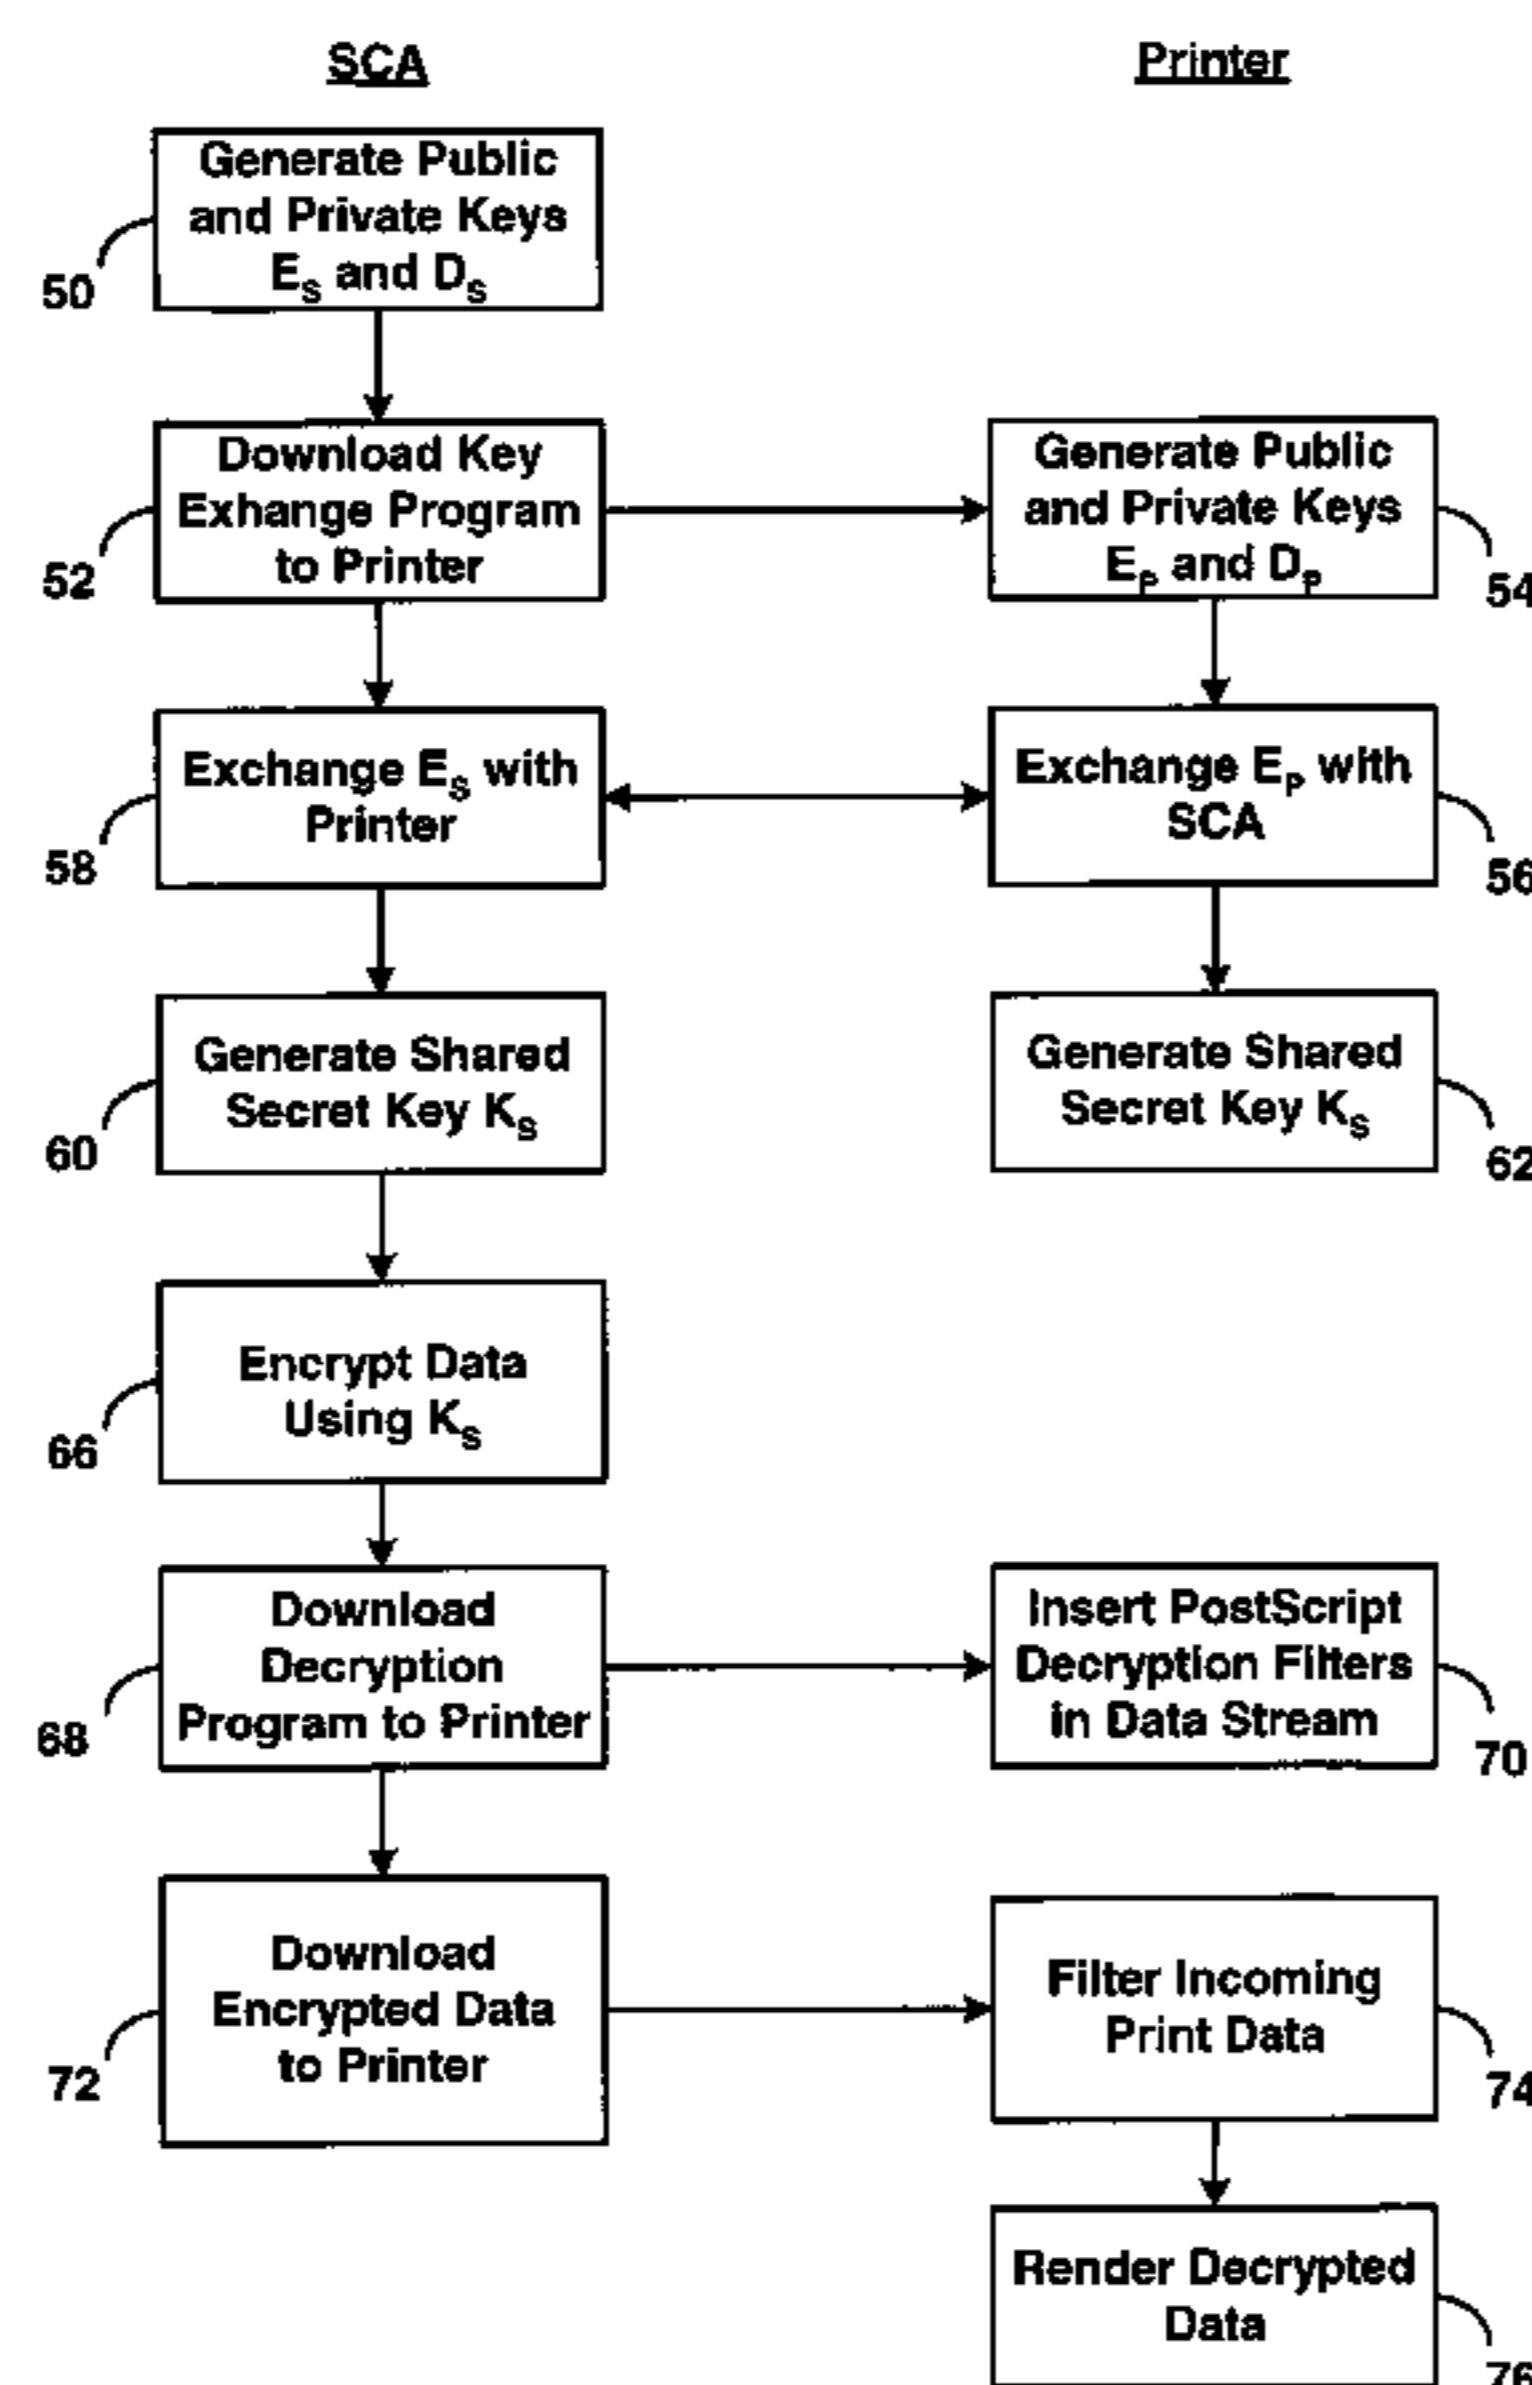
SCA

Printer

Generate Public and Private Keys $E_S$ and $D_S$

50

Download Key Exhange Program to Printer

52

Generate Public and Private Keys $E_P$ and $D_P$

54

Exchange $E_S$ with Printer

58

Exchange $E_P$ with SCA

56

Generate Shared Secret Key $K_S$

60

Generate Shared Secret Key $K_S$

62

Encrypt Data Using $K_S$

66

Download Decryption Program to Printer

68

Insert PostScript Decryption Filters in Data Stream

70

Download Encrypted Data to Printer

72

Filter Incoming Print Data

74

Render Decrypted Data

76